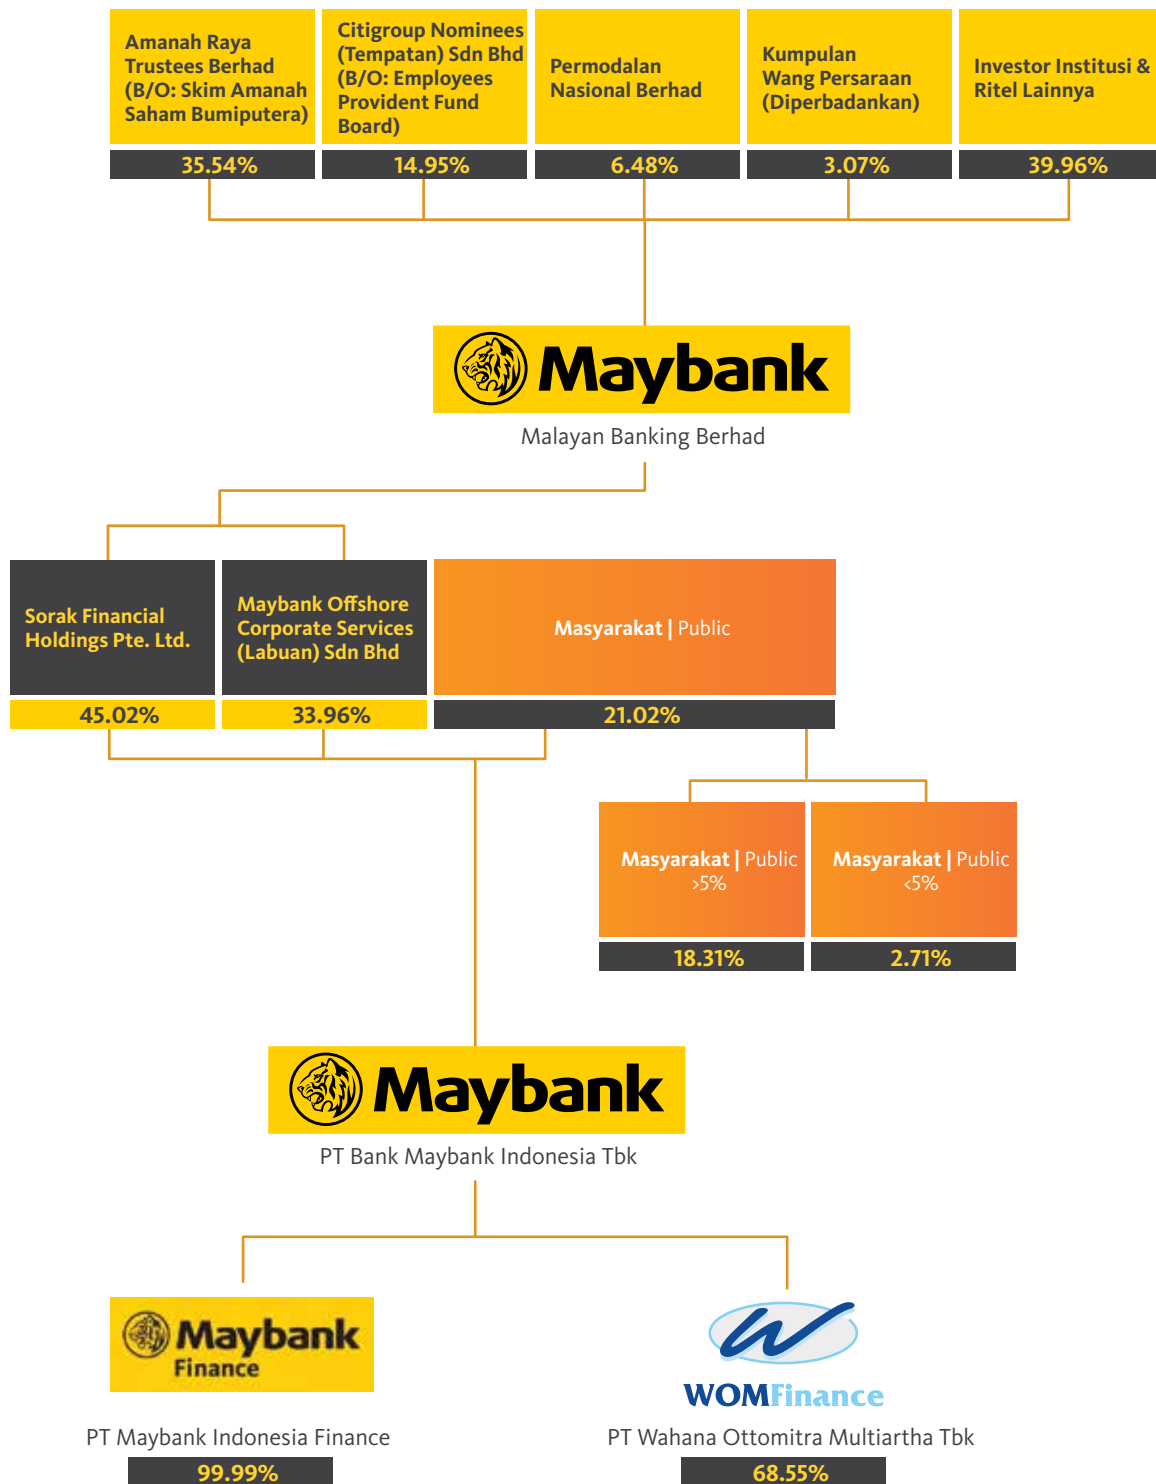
Amanah Raya Trustees Berhad (B/O: Skim Amanah Saham Bumiputera)

35.54%

Citigroup Nominees (Tempatan) Sdn Bhd (B/O: Employees Provident Fund Board)

14.95%

Permodalan Nasional Berhad

6.48%

Kumpulan Wang Persaraan (Diperbadankan)

3.07%

Investor Institusi & Ritel Lainnya

39.96%

Maybank

Malayan Banking Berhad

Sorak Financial Holdings Pte. Ltd.

45.02%

Maybank Offshore Corporate Services (Labuan) Sdn Bhd

33.96%

Masyarakat | Public

21.02%

Masyarakat | Public >5%

18.31%

Masyarakat | Public <5%

2.71%

Maybank

PT Bank Maybank Indonesia Tbk

Maybank Finance

PT Maybank Indonesia Finance

99.99%

WOMFinance

PT Wahana Ottomitra Multiartha Tbk

68.55%